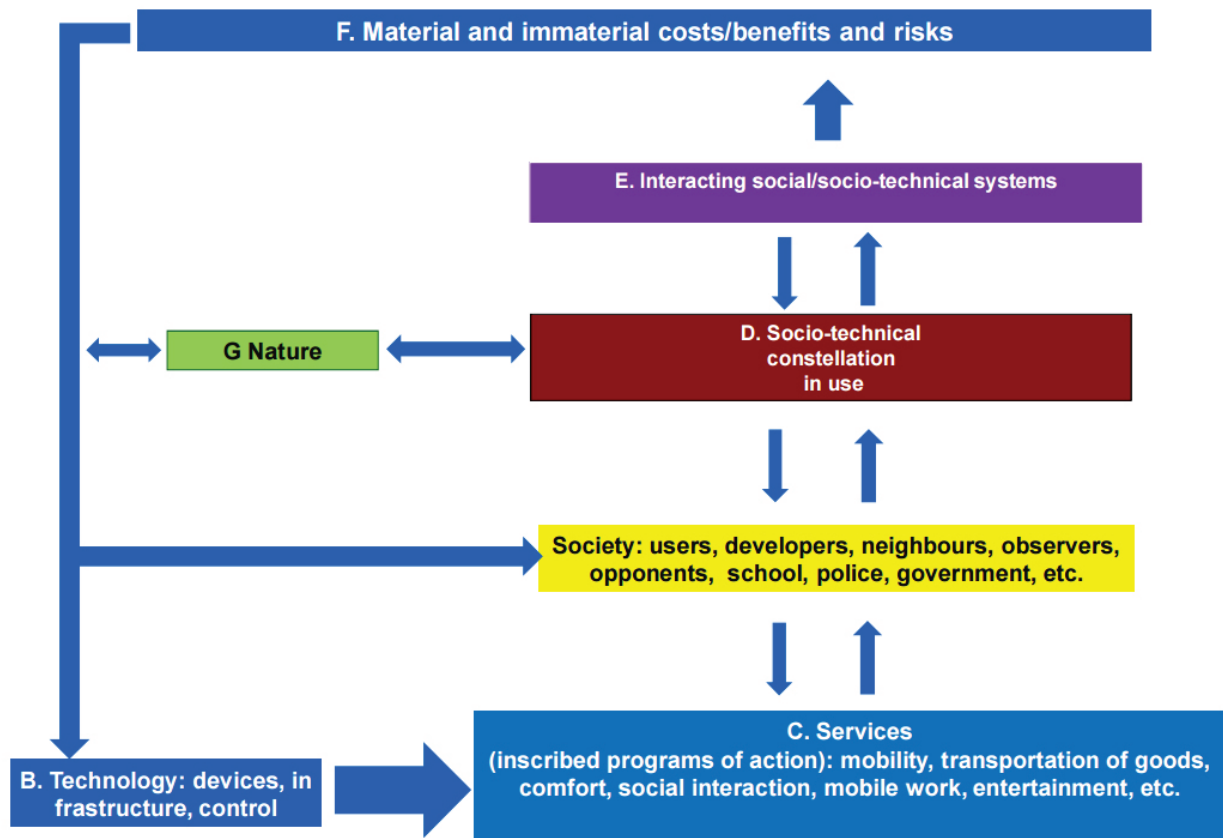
F. Material and immaterial costs/benefits and risks

E. Interacting social/socio-technical systems

G Nature

D. Socio-technical constellation in use

Society: users, developers, neighbours, observers, opponents, school, police, government, etc.

C. Services (inscribed programs of action): mobility, transportation of goods, comfort, social interaction, mobile work, entertainment, etc.

B. Technology: devices, in frastructure, control